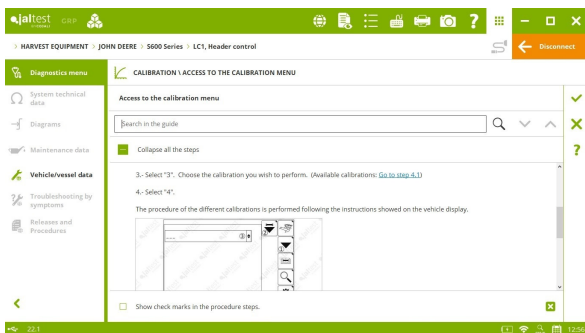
jaltest GRP

HARVEST EQUIPMENT > JOHN DEERE > S600 Series > LC1, Header control

Disconnect

Diagnostics menu

System technical data

Diagrams

Maintenance data

Vehicle/vessel data

Troubleshooting by symptoms

Releases and Procedures

CALIBRATION \ ACCESS TO THE CALIBRATION MENU

Access to the calibration menu

Search in the guide

Collapse all the steps

3.- Select "3". Choose the calibration you wish to perform. (Available calibrations: Go to step 4.1)

4.- Select "4".

The procedure of the different calibrations is performed following the instructions showed on the vehicle display.

Show check marks in the procedure steps.

22.1

12:5